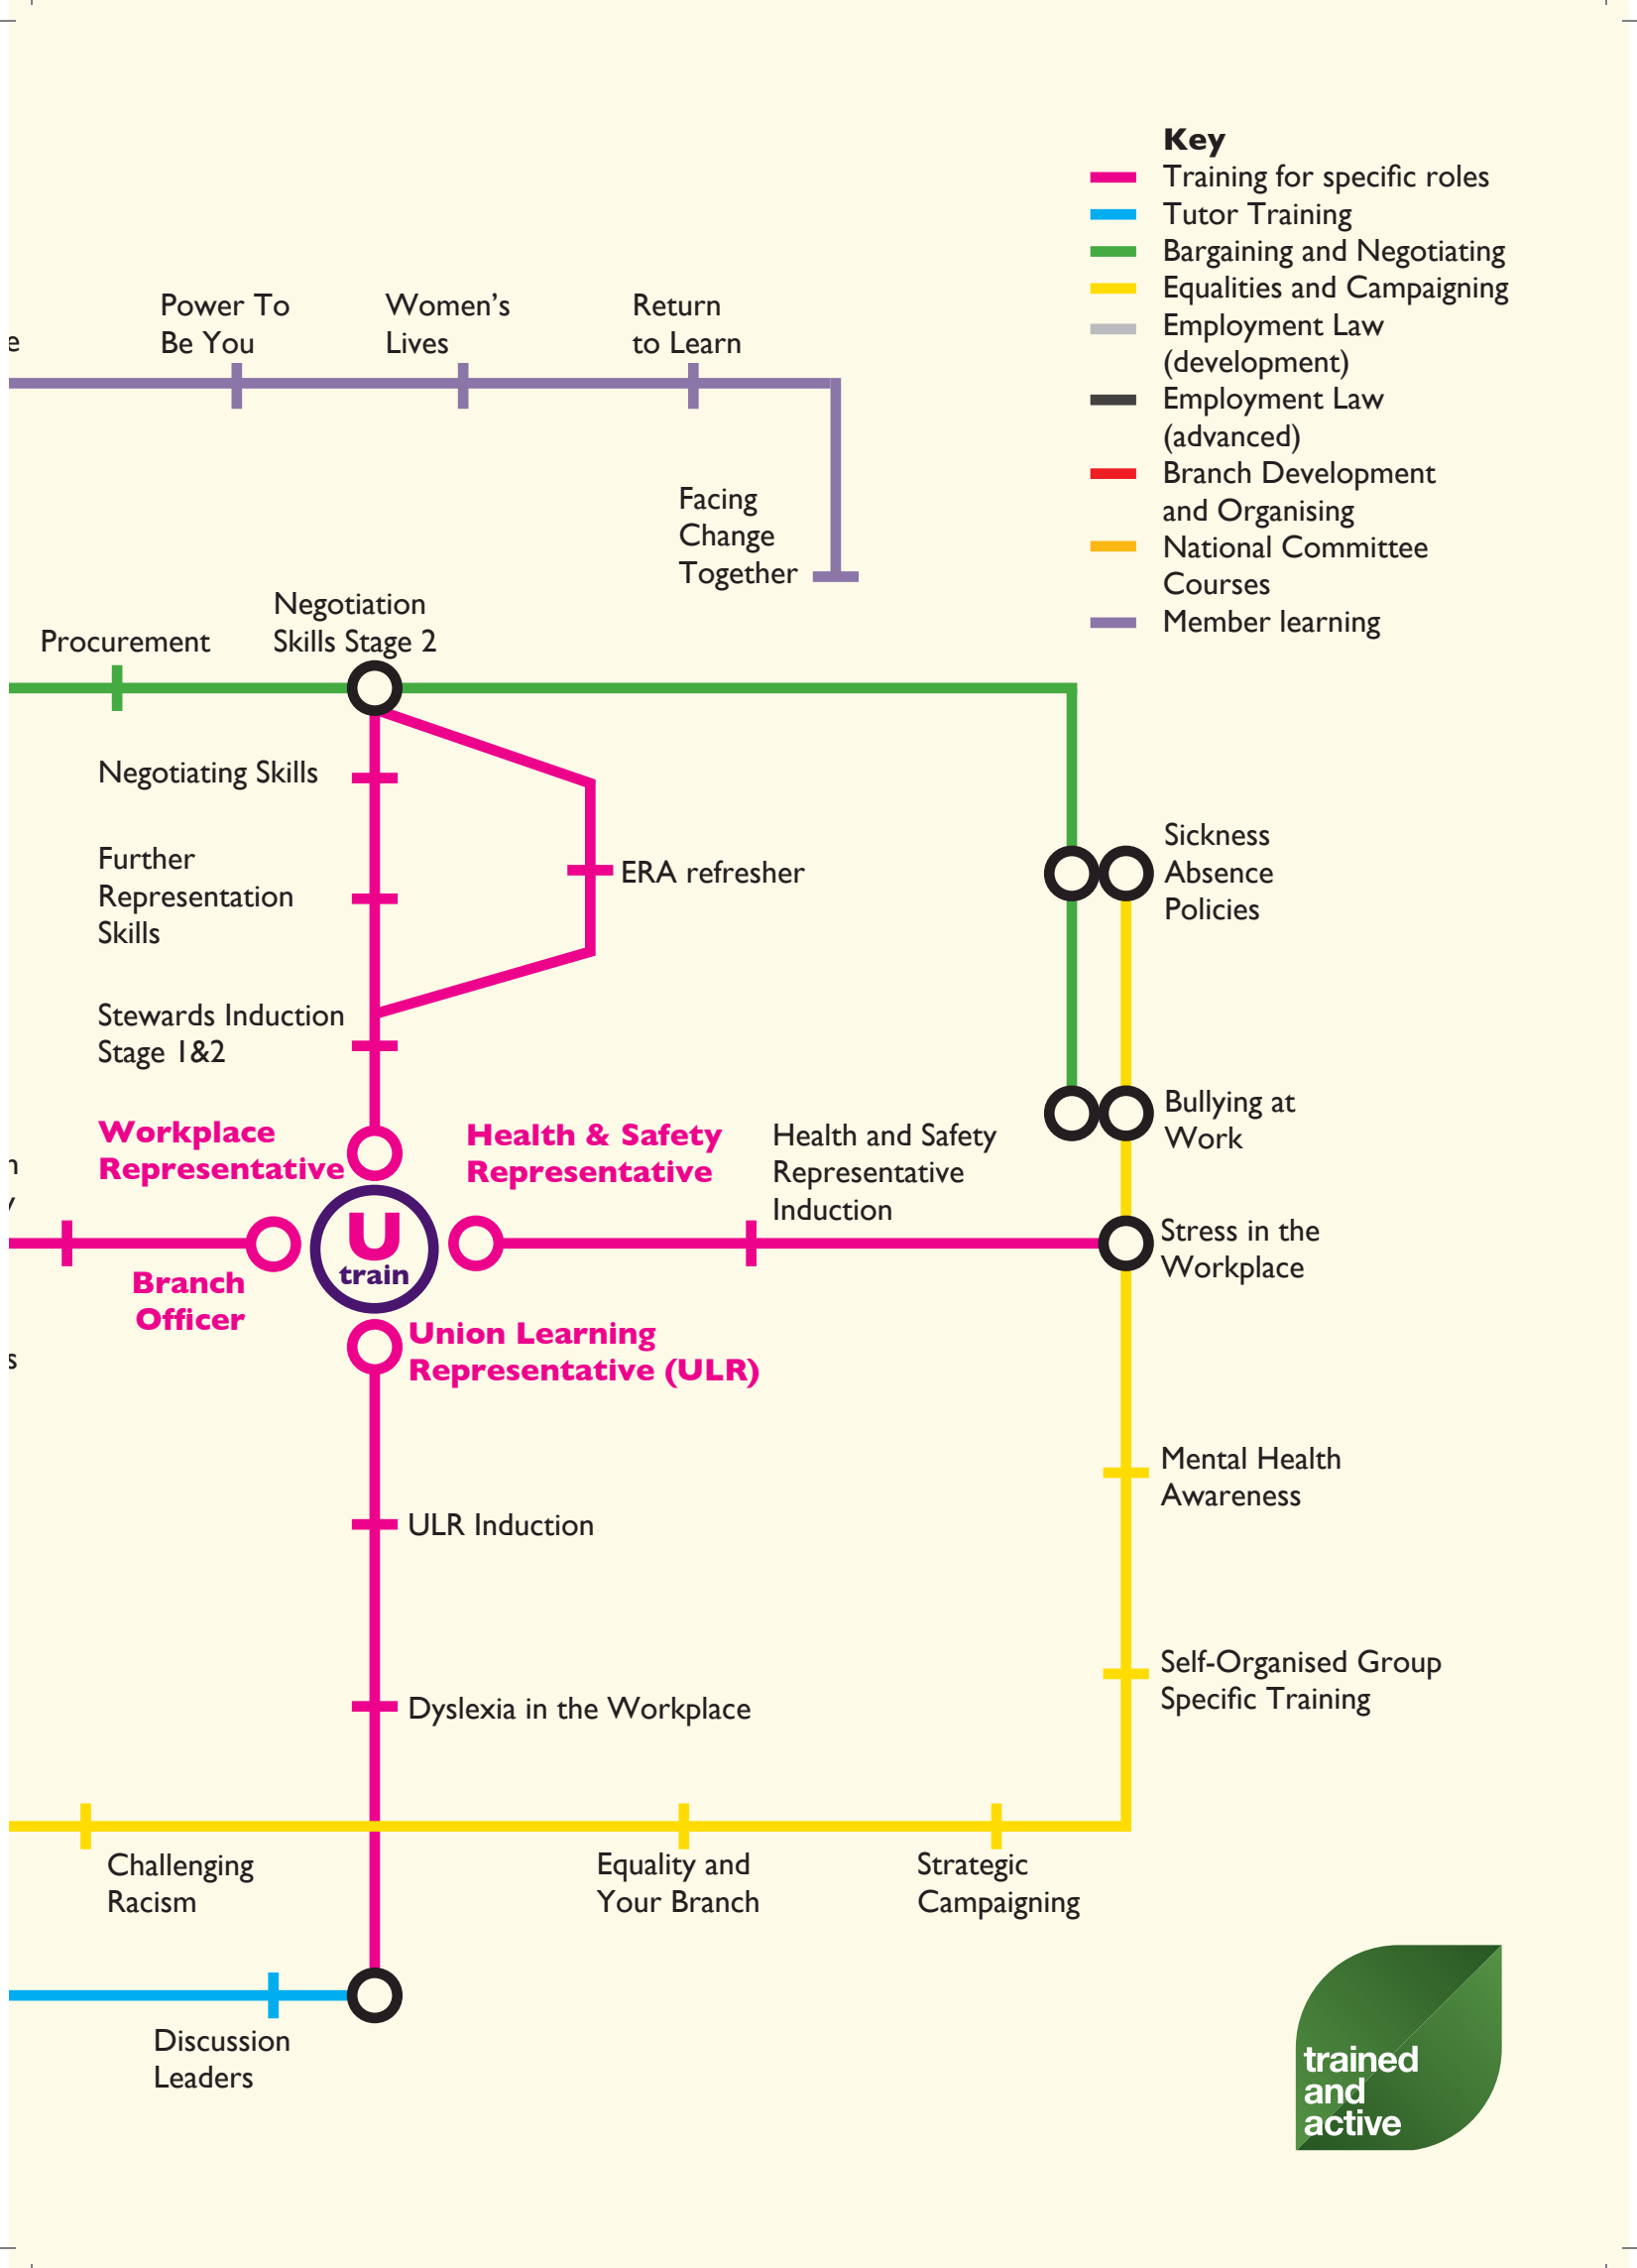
Key
Training for specific roles
Tutor Training
Bargaining and Negotiating
Equalities and Campaigning
Employment Law (development)
Employment Law (advanced)
Branch Development and Organising
National Committee Courses
Member learning

e

Power To Be You

Women's Lives

Return to Learn

Facing Change Together

Procurement

Negotiation Skills Stage 2

Negotiating Skills

Further Representation Skills

ERA refresher

Stewards Induction Stage 1&2

Sickness Absence Policies

Bullying at Work

n

/

Workplace Representative

Health & Safety Representative

Health and Safety Representative Induction

U train

Stress in the Workplace

Branch Officer

s

Union Learning Representative (ULR)

Mental Health Awareness

ULR Induction

Self-Organised Group Specific Training

Dyslexia in the Workplace

Challenging Racism

Equality and Your Branch

Strategic Campaigning

Discussion Leaders

trained and active